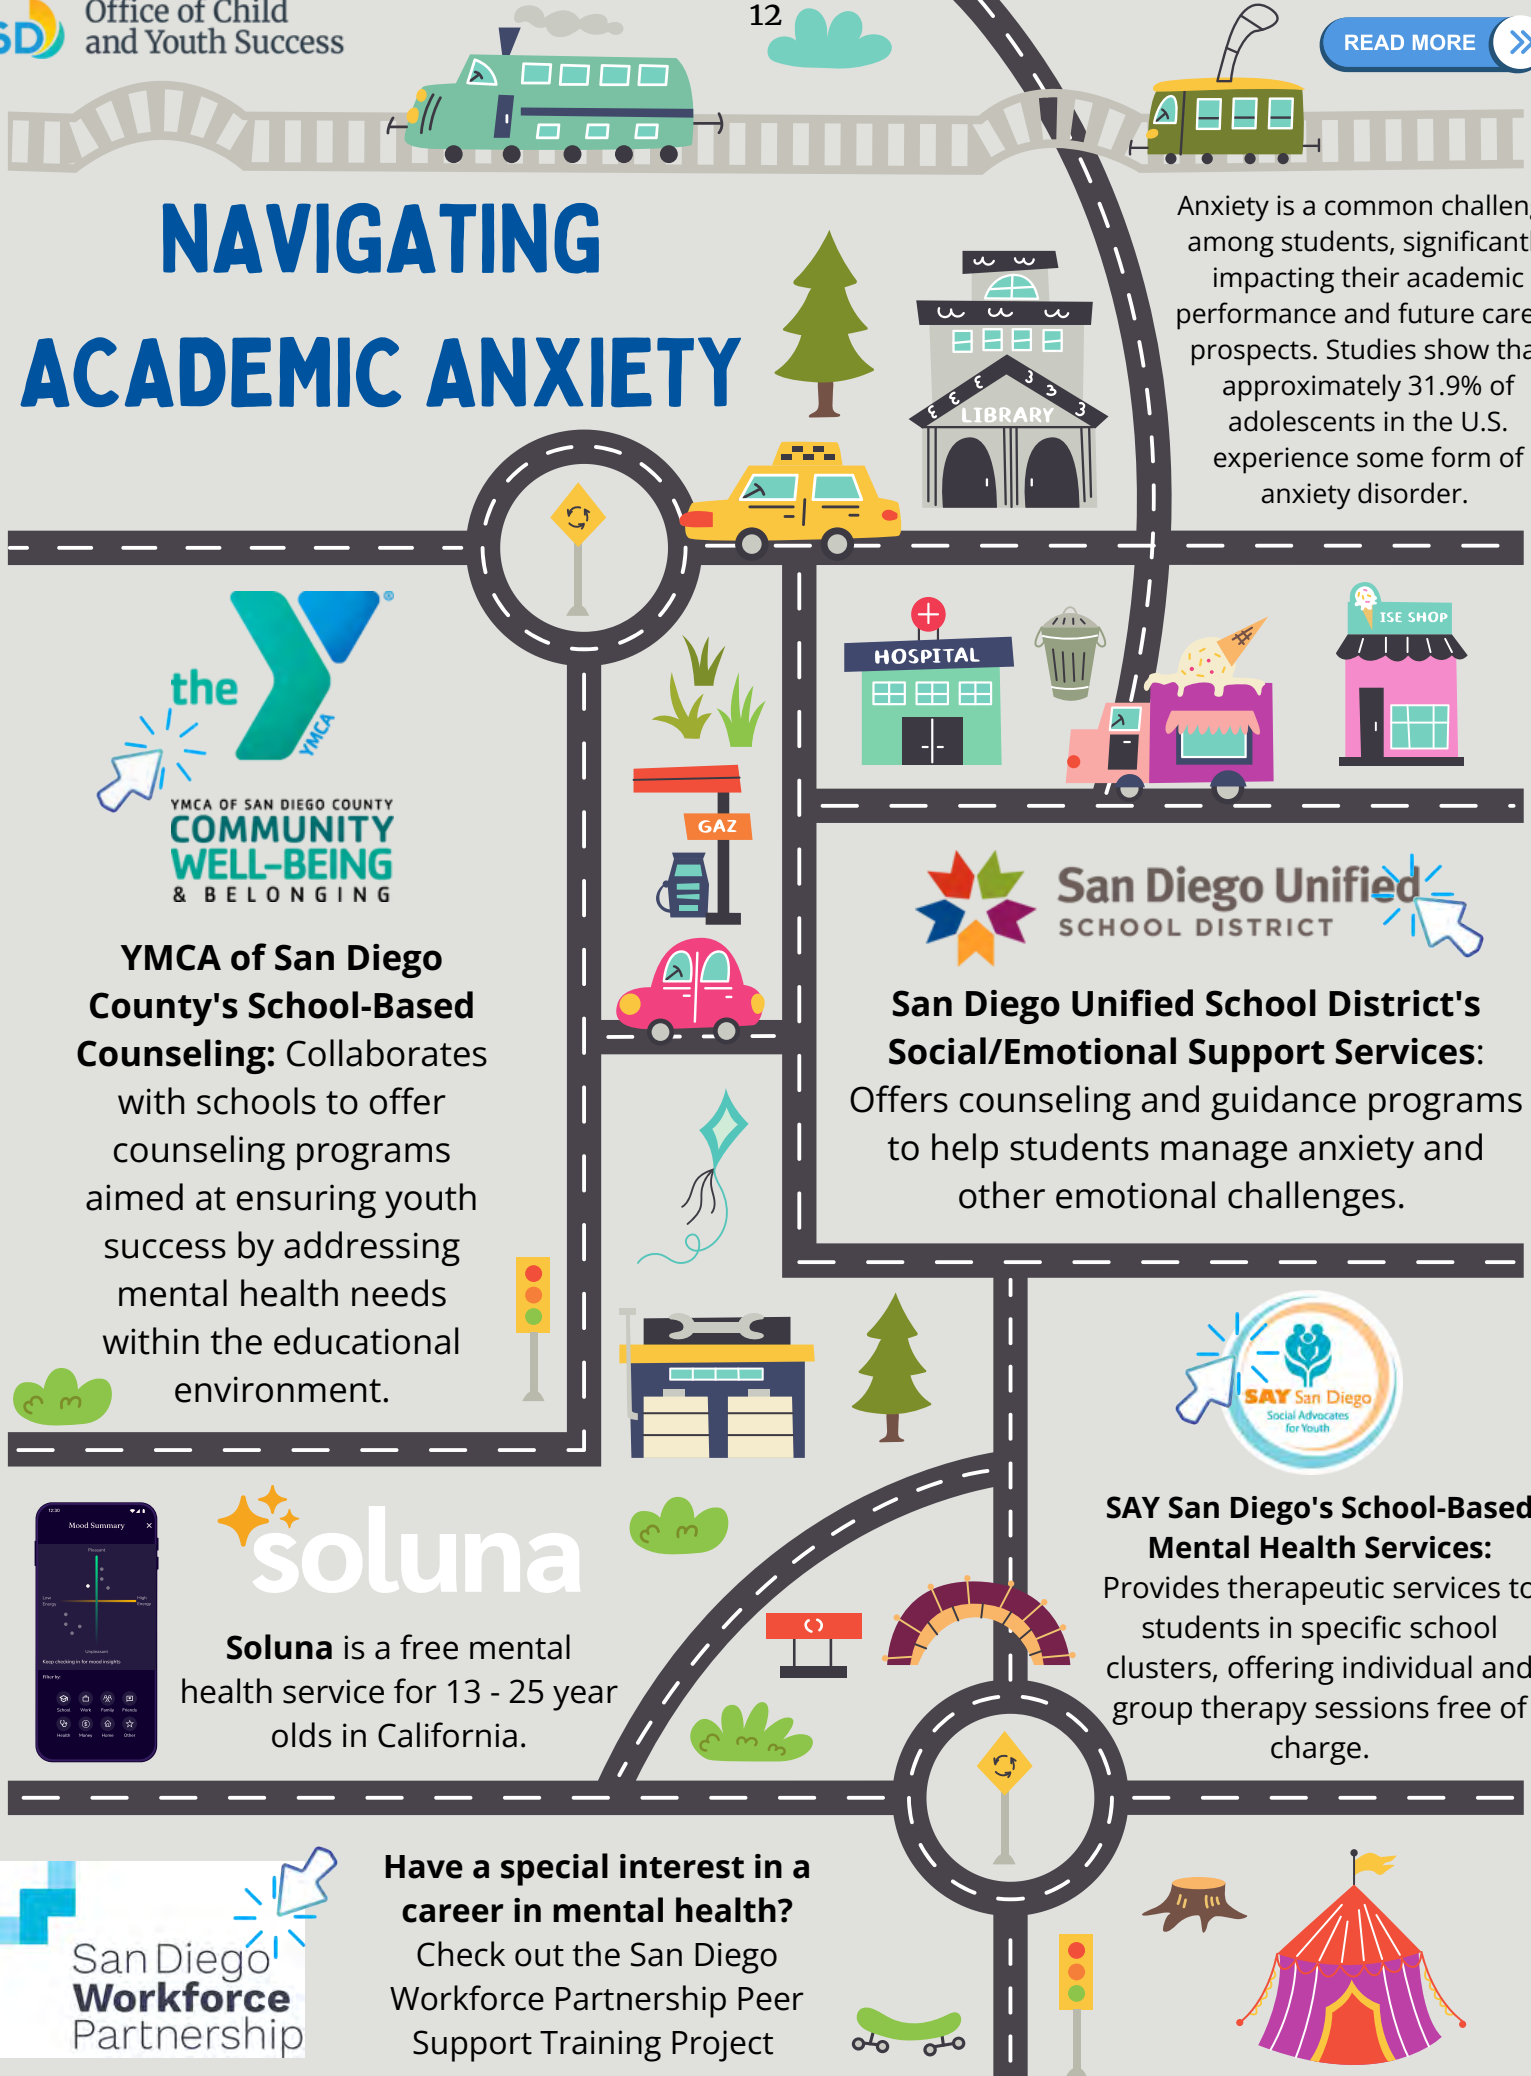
SD Office of Child and Youth Success

12

READ MORE

NAVIGATING ACADEMIC ANXIETY

Anxiety is a common challen among students, significant impacting their academic performance and future care prospects. Studies show tha approximately 31.9% of adolescents in the U.S. experience some form of anxiety disorder.

LIBRARY

HOSPITAL

ISE SHOP

GAZ

the YMCA

YMCA OF SAN DIEGO COUNTY COMMUNITY WELL-BEING & BELONGING

**YMCA of San Diego County's School-Based Counseling:** Collaborates with schools to offer counseling programs aimed at ensuring youth success by addressing mental health needs within the educational environment.

San Diego Unified SCHOOL DISTRICT

**San Diego Unified School District's Social/Emotional Support Services**: Offers counseling and guidance programs to help students manage anxiety and other emotional challenges.

SAY San Diego Social Advocates for Youth

**SAY San Diego's School-Based Mental Health Services:** Provides therapeutic services to students in specific school clusters, offering individual and group therapy sessions free of charge.

Mood Summary

soluna

**Soluna** is a free mental health service for 13 - 25 year olds in California.

San Diego Workforce Partnership

**Have a special interest in a career in mental health?** Check out the San Diego Workforce Partnership Peer Support Training Project